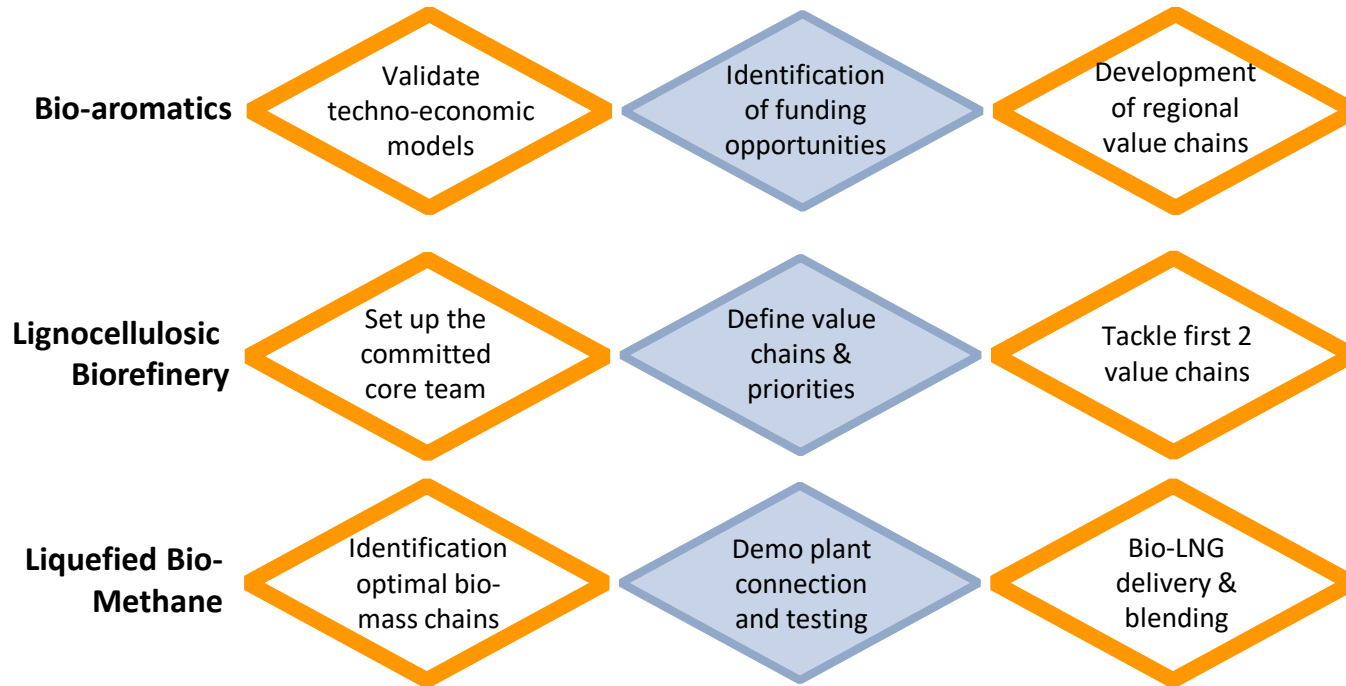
Bio-aromatics

Validate techno-economic models

Identification of funding opportunities

Development of regional value chains

Lignocellulosic Biorefinery

Set up the committed core team

Define value chains & priorities

Tackle first 2 value chains

Liquefied Bio-Methane

Identification optimal bio-mass chains

Demo plant connection and testing

Bio-LNG delivery & blending